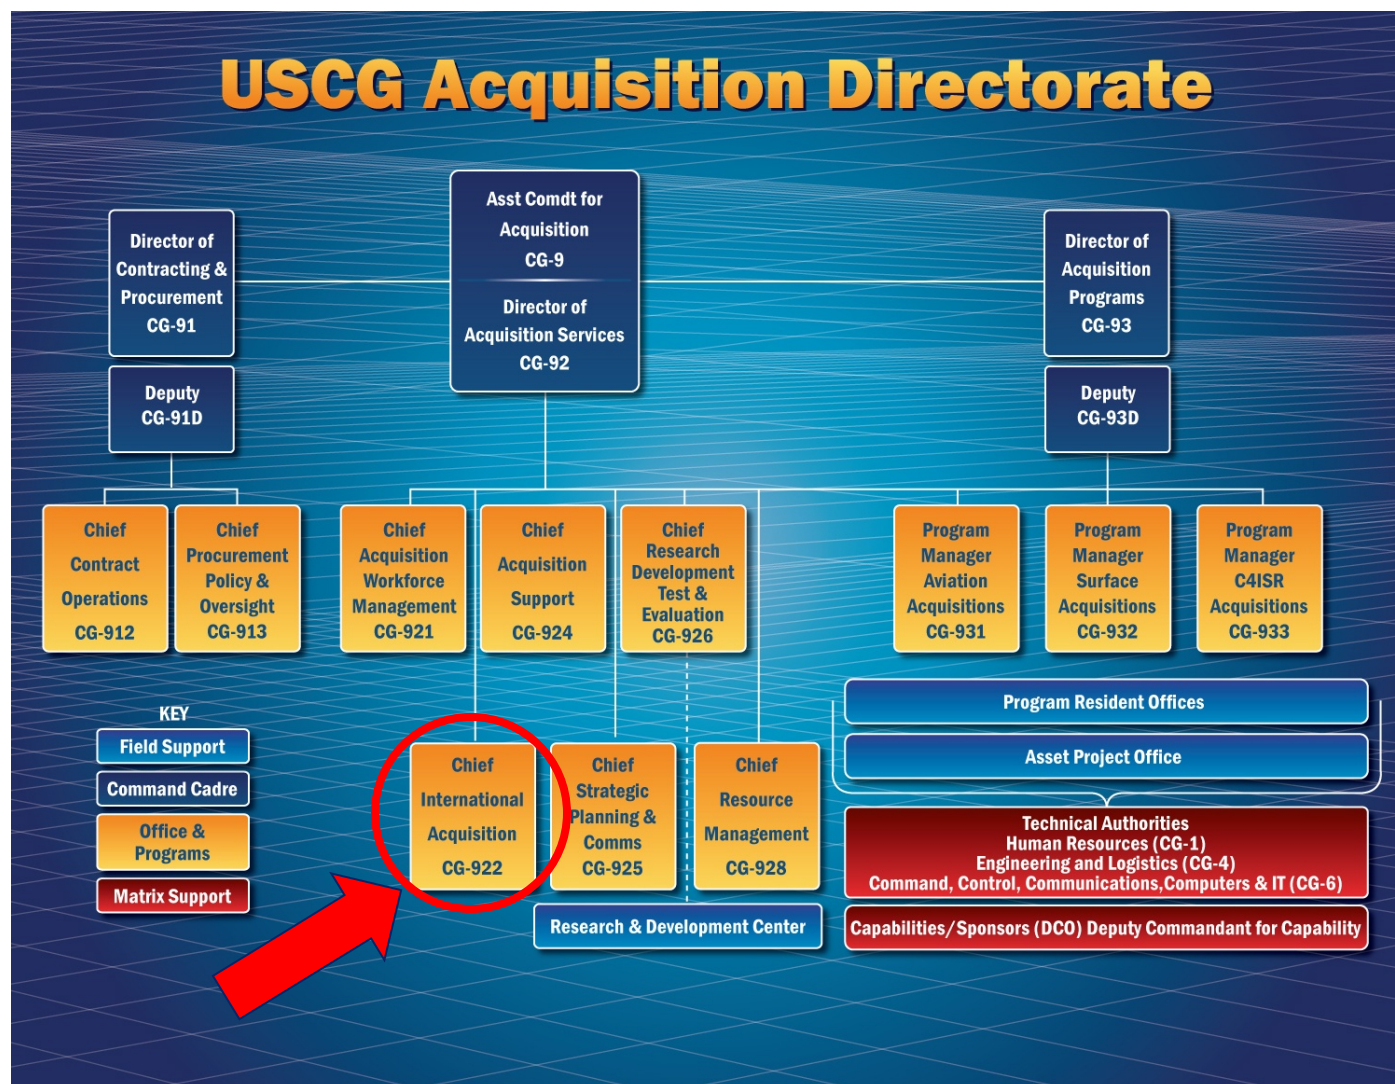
USCG Acquisition Directorate

Asst Comdt for Acquisition CG-9

Director of Acquisition Services CG-92

Director of Contracting & Procurement CG-91

Deputy CG-91D

Director of Acquisition Programs CG-93

Deputy CG-93D

Chief Contract Operations CG-912

Chief Procurement Policy & Oversight CG-913

Chief Acquisition Workforce Management CG-921

Chief Acquisition Support CG-924

Chief Research Development Test & Evaluation CG-926

Program Manager Aviation Acquisitions CG-931

Program Manager Surface Acquisitions CG-932

Program Manager C4ISR Acquisitions CG-933

Program Resident Offices

Asset Project Office

KEY

Field Support

Command Cadre

Office & Programs

Matrix Support

Chief International Acquisition CG-922

Chief Strategic Planning & Comms CG-925

Chief Resource Management CG-928

Technical Authorities
Human Resources (CG-1)
Engineering and Logistics (CG-4)
Command, Control, Communications,Computers & IT (CG-6)

Research & Development Center

Capabilities/Sponsors (DCO) Deputy Commandant for Capability